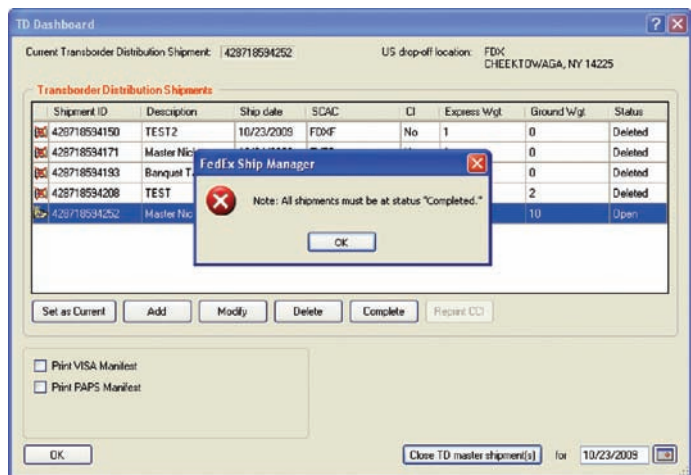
TD Dashboard

Current Transborder Distribution Shipment: 428718594252

US drop-off location: FDX CHEEKTOWAGA, NY 14225

Transborder Distribution Shipments

| Shipment ID | Description | Ship date | SCAC | CI | Express Wgt | Ground Wgt | Status |
|---|---|---|---|---|---|---|---|
| 428718594150 | TEST2 | 10/23/2009 | FDXF | No | 1 | 0 | Deleted |
| 428718594171 | Master Ni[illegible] | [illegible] | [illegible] | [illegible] | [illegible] | 0 | Deleted |
| 428718594193 | Banquet T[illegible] | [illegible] | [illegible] | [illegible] | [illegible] | 0 | Deleted |
| 428718594208 | TEST | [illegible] | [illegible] | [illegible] | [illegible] | 2 | Deleted |
| 428718594252 | Master Nic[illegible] | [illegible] | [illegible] | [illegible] | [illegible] | 10 | Open |

FedEx Ship Manager

Note: All shipments must be at status "Completed."

OK

Set as Current | Add | Modify | Delete | Complete | Reprint CCI

Print VISA Manifest

Print PAPS Manifest

OK

Close TD master shipment(s) for 10/23/2009